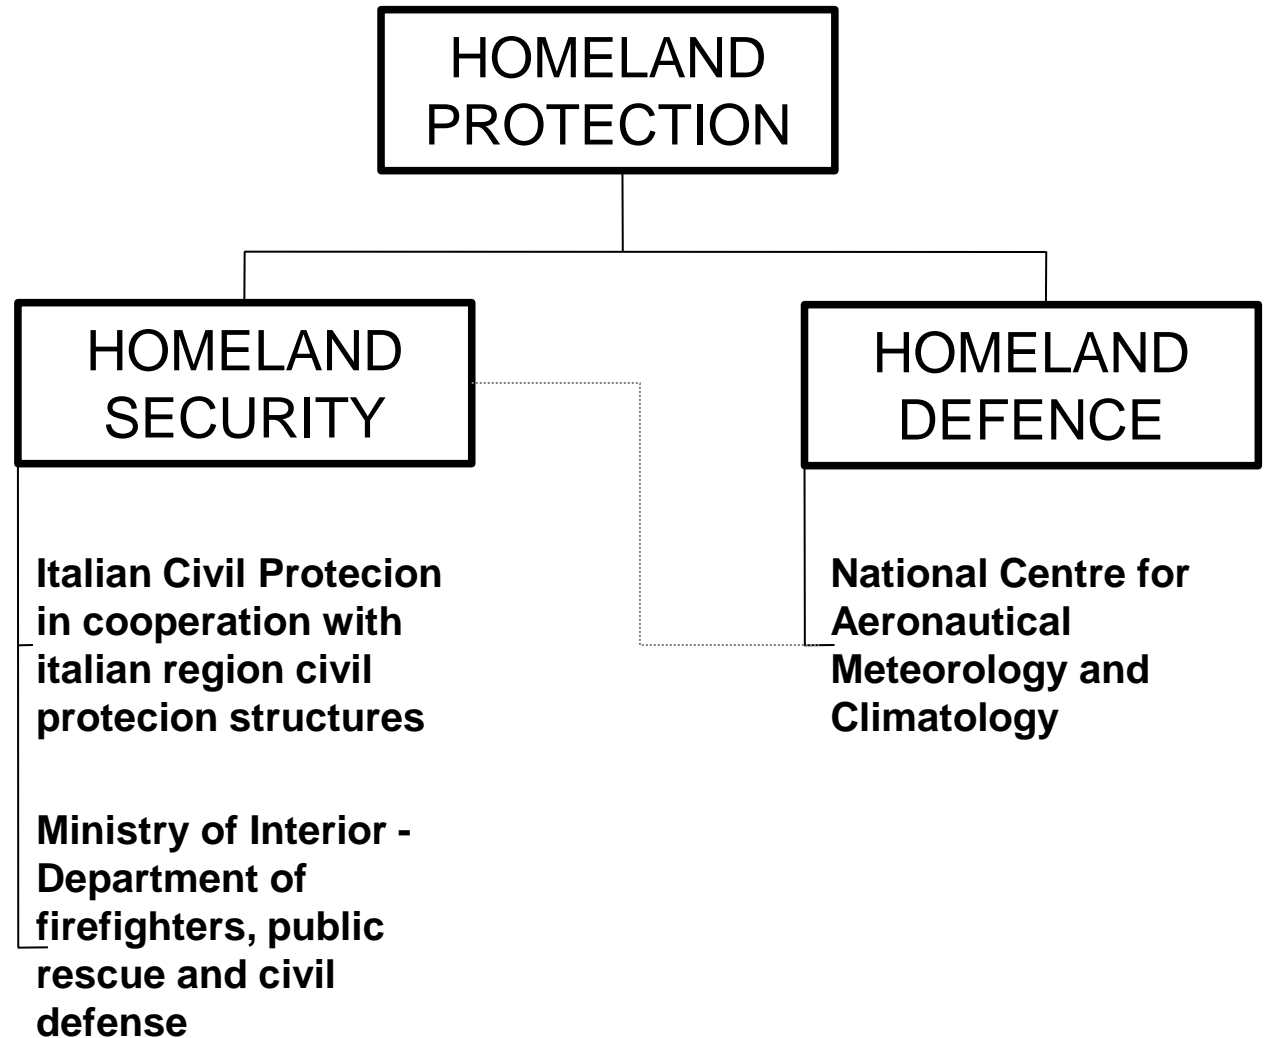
HOMELAND PROTECTION

HOMELAND SECURITY

HOMELAND DEFENCE

Italian Civil Protecion in cooperation with italian region civil protecion structures

Ministry of Interior - Department of firefighters, public rescue and civil defense

National Centre for Aeronautical Meteorology and Climatology